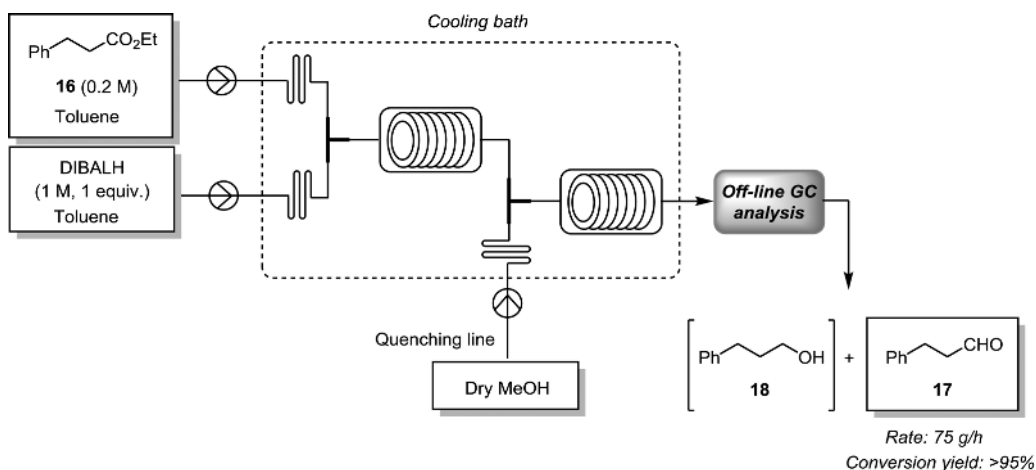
Cooling bath

Ph $CO_2Et$
**16** (0.2 M)
Toluene

DIBALH
(1 M, 1 equiv.)
Toluene

*Off-line GC analysis*

Quenching line

Dry MeOH

Ph OH
**18**

+

Ph CHO
**17**

*Rate: 75 g/h*
*Conversion yield: >95%*